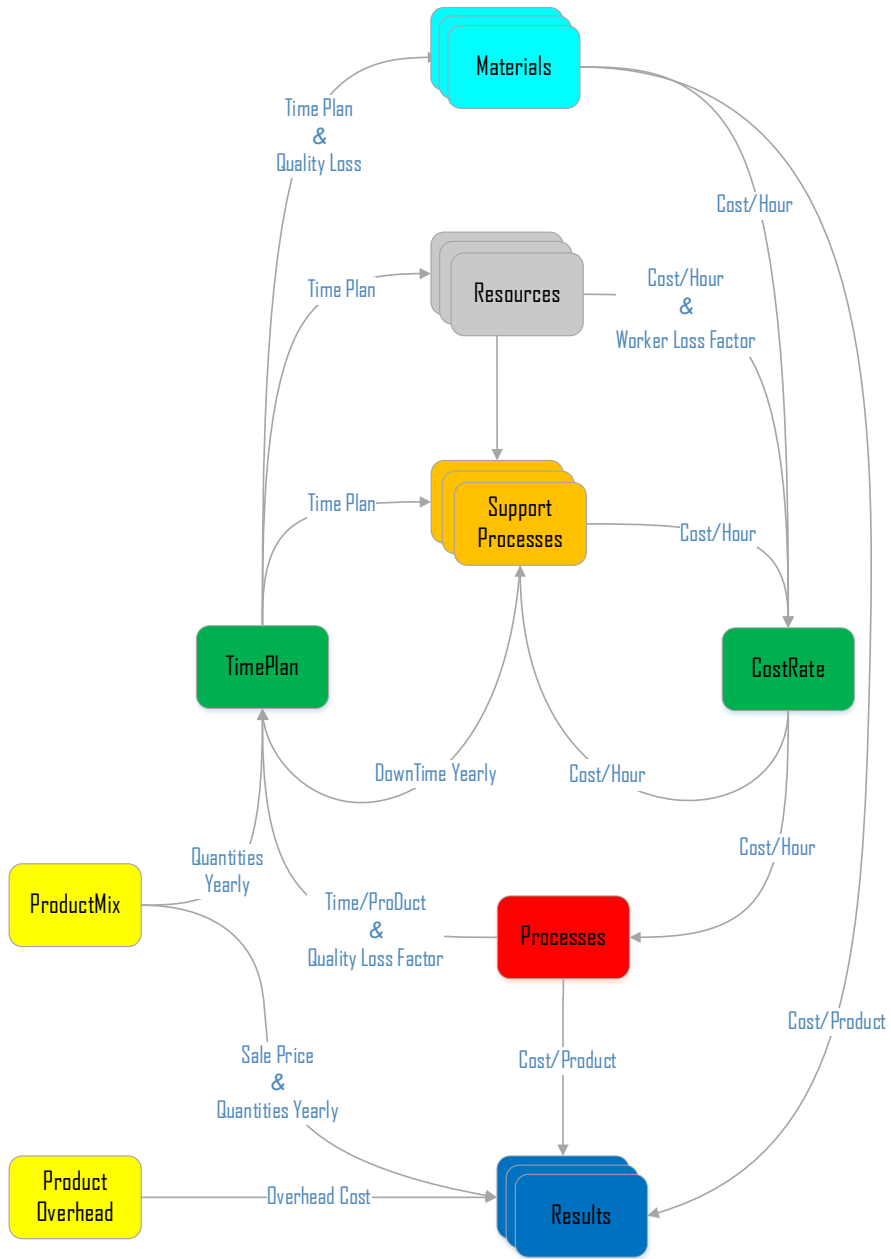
Materials

Time Plan
&
Quality Loss

Cost/Hour

Time Plan

Resources

Cost/Hour
&
Worker Loss Factor

Time Plan

Support Processes

Cost/Hour

TimePlan

CostRate

DownTime Yearly

Cost/Hour

Quantities Yearly

ProductMix

Cost/Hour

Time/ProDuct
&
Quality Loss Factor

Processes

Cost/Product

Sale Price
&
Quantities Yearly

Cost/Product

Product Overhead

Overhead Cost

Results